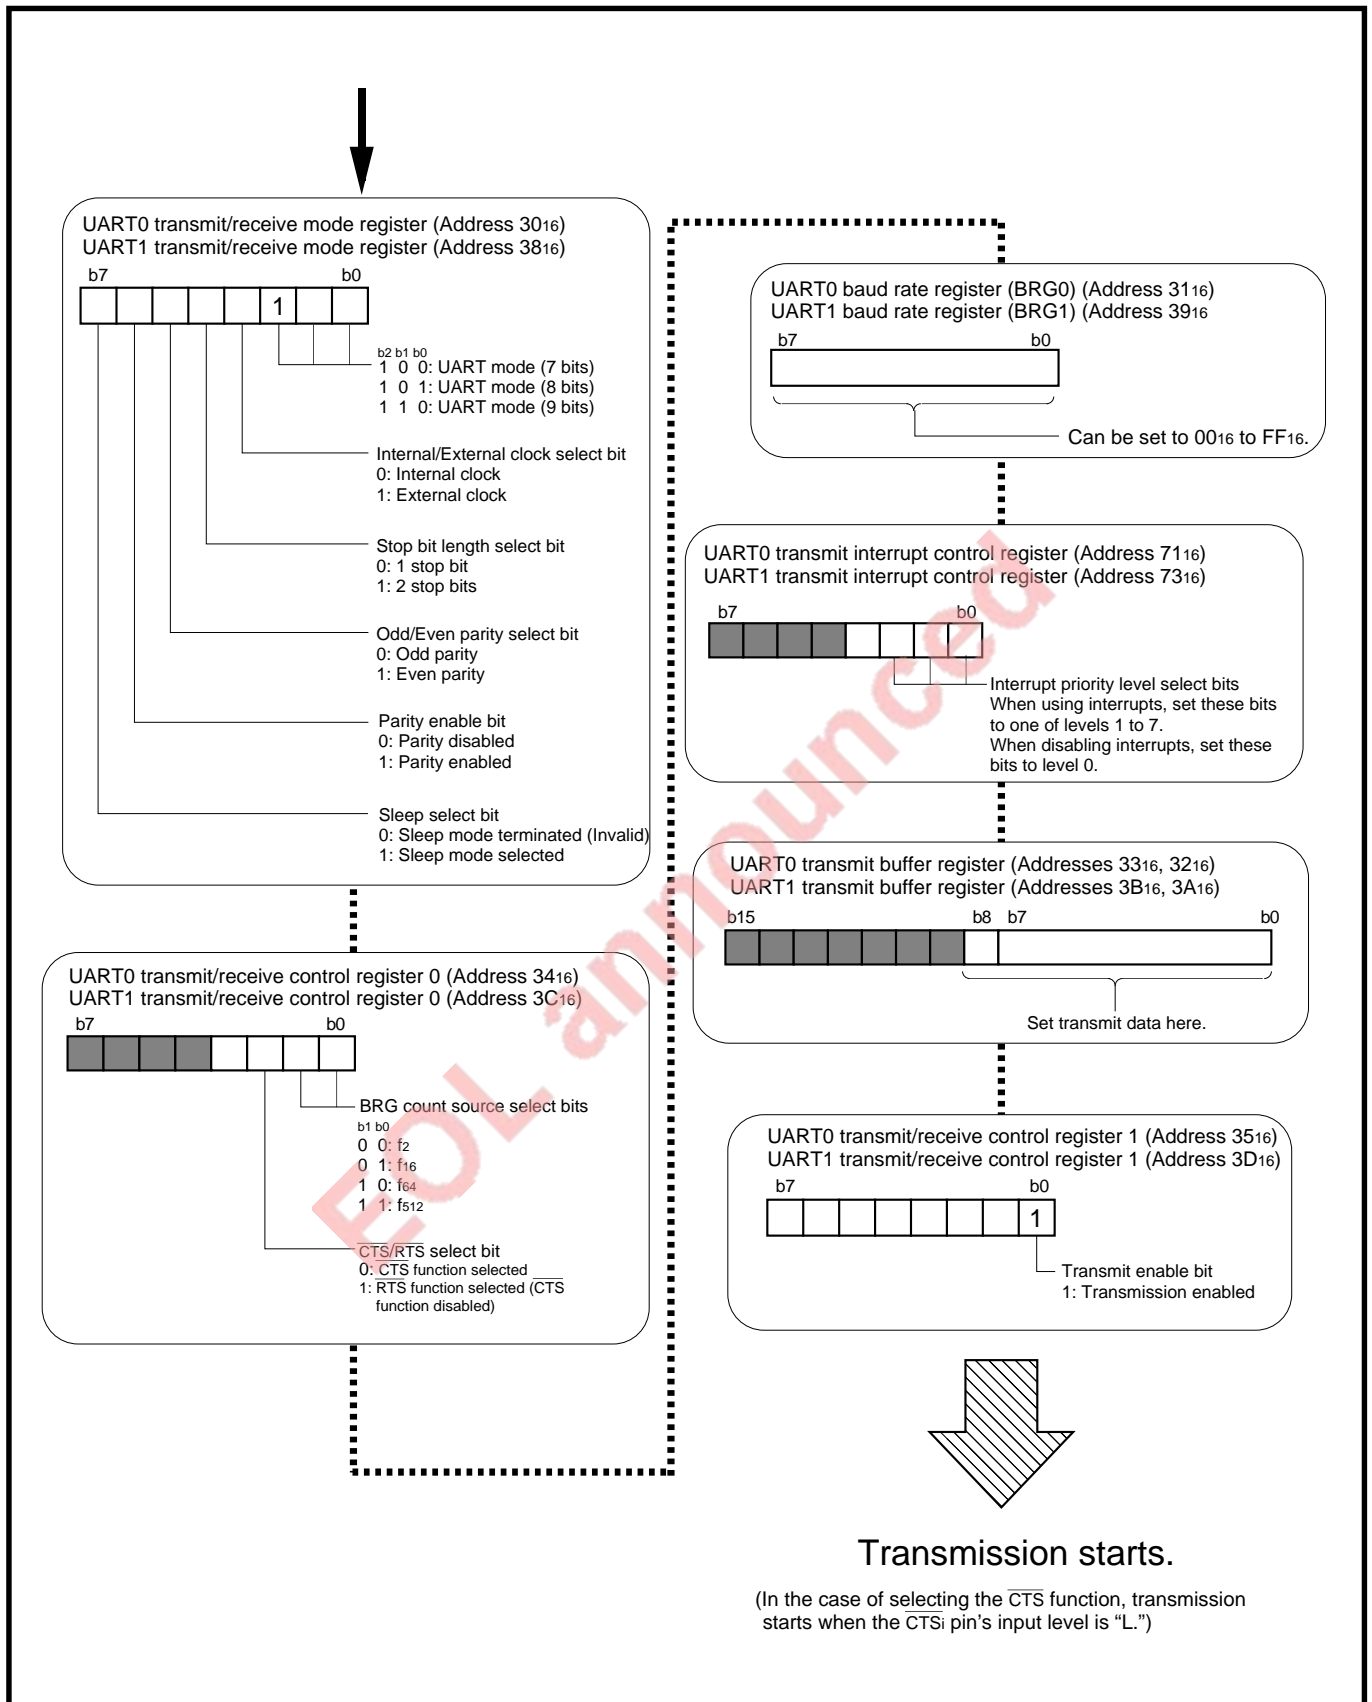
UART0 transmit/receive mode register (Address $30_{16}$)
UART1 transmit/receive mode register (Address $38_{16}$)

b7 b0

1

b2 b1 b0
1 0 0: UART mode (7 bits)
1 0 1: UART mode (8 bits)
1 1 0: UART mode (9 bits)

Internal/External clock select bit
0: Internal clock
1: External clock

Stop bit length select bit
0: 1 stop bit
1: 2 stop bits

Odd/Even parity select bit
0: Odd parity
1: Even parity

Parity enable bit
0: Parity disabled
1: Parity enabled

Sleep select bit
0: Sleep mode terminated (Invalid)
1: Sleep mode selected

UART0 transmit/receive control register 0 (Address $34_{16}$)
UART1 transmit/receive control register 0 (Address $3C_{16}$)

b7 b0

BRG count source select bits
b1 b0
0 0: $f_2$
0 1: $f_{16}$
1 0: $f_{64}$
1 1: $f_{512}$

$\overline{CTS}/\overline{RTS}$ select bit
0: $\overline{CTS}$ function selected
1: $\overline{RTS}$ function selected ($\overline{CTS}$ function disabled)

UART0 baud rate register (BRG0) (Address $31_{16}$)
UART1 baud rate register (BRG1) (Address $39_{16}$

b7 b0

Can be set to $00_{16}$ to $FF_{16}$.

UART0 transmit interrupt control register (Address $71_{16}$)
UART1 transmit interrupt control register (Address $73_{16}$)

b7 b0

Interrupt priority level select bits
When using interrupts, set these bits to one of levels 1 to 7.
When disabling interrupts, set these bits to level 0.

UART0 transmit buffer register (Addresses $33_{16}$, $32_{16}$)
UART1 transmit buffer register (Addresses $3B_{16}$, $3A_{16}$)

b15 b8 b7 b0

Set transmit data here.

UART0 transmit/receive control register 1 (Address $35_{16}$)
UART1 transmit/receive control register 1 (Address $3D_{16}$)

b7 b0

1

Transmit enable bit
1: Transmission enabled

EOL announced

Transmission starts.

(In the case of selecting the $\overline{CTS}$ function, transmission starts when the $\overline{CTS_i}$ pin's input level is "L.")